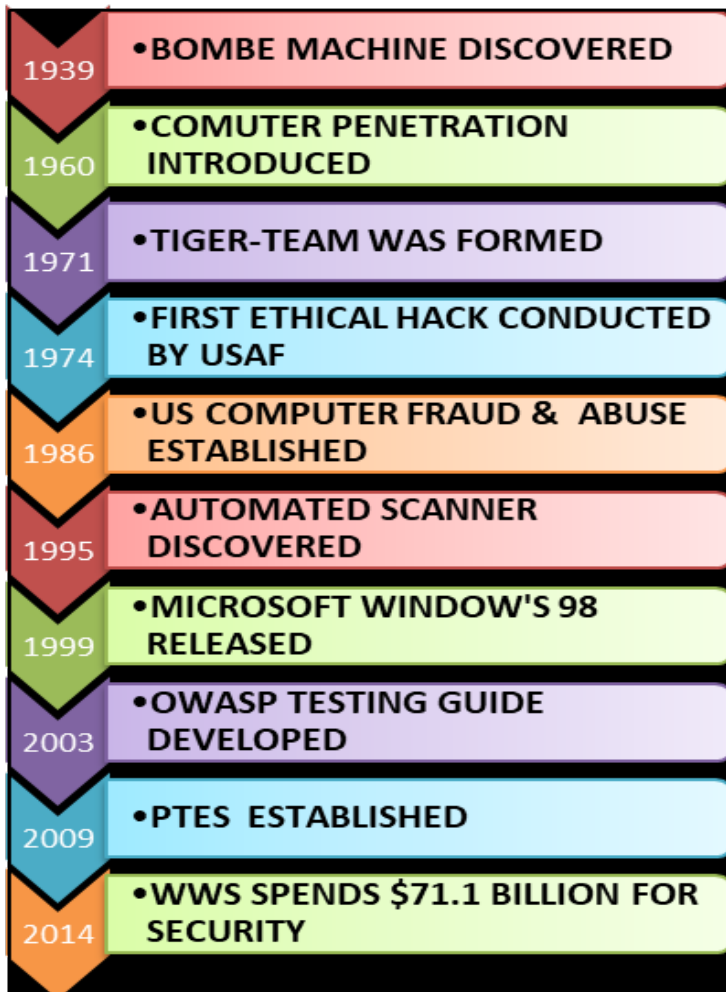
1939
• BOMBE MACHINE DISCOVERED

1960
• COMUTER PENETRATION INTRODUCED

1971
• TIGER-TEAM WAS FORMED

1974
• FIRST ETHICAL HACK CONDUCTED BY USAF

1986
• US COMPUTER FRAUD & ABUSE ESTABLISHED

1995
• AUTOMATED SCANNER DISCOVERED

1999
• MICROSOFT WINDOW'S 98 RELEASED

2003
• OWASP TESTING GUIDE DEVELOPED

2009
• PTES ESTABLISHED

2014
• WWS SPENDS $71.1 BILLION FOR SECURITY